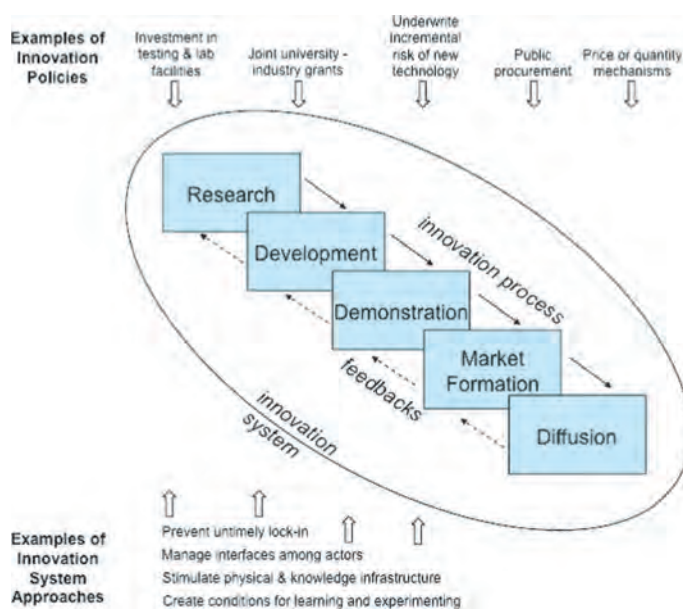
Examples of Innovation Policies

Investment in testing & lab facilities

Joint university - industry grants

Underwrite incremental risk of new technology

Public procurement

Price or quantity mechanisms

Research

Development

Demonstration

Market Formation

Diffusion

innovation process

feedbacks

innovation system

Examples of Innovation System Approaches

Prevent untimely lock-in

Manage interfaces among actors

Stimulate physical & knowledge infrastructure

Create conditions for learning and experimenting